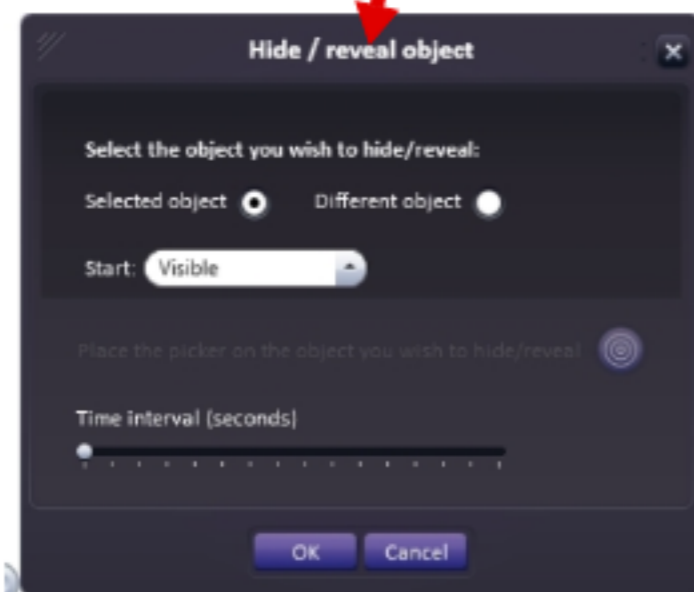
Hide / reveal object

×

Select the object you wish to hide/reveal:

Selected object

Different object

Start: Visible

Place the picker on the object you wish to hide/reveal

Time interval (seconds)

OK

Cancel